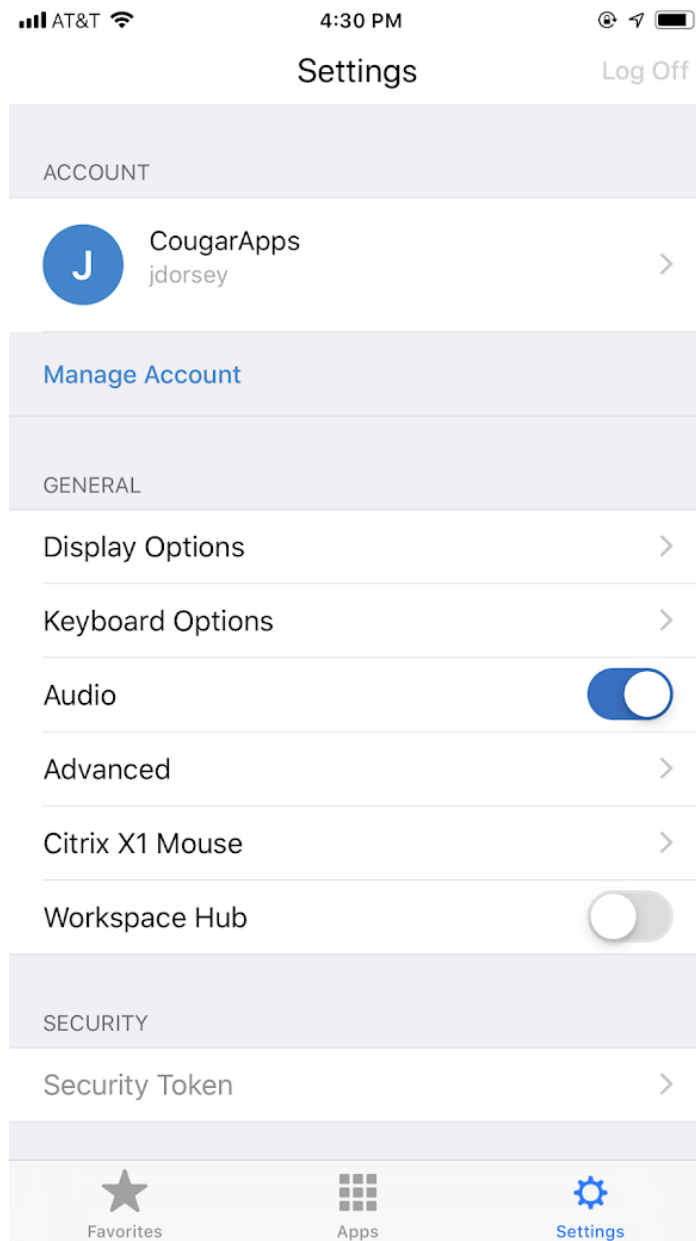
AT&T 4:30 PM

Settings Log Off

ACCOUNT

J CougarApps
jdorsey

Manage Account

GENERAL

Display Options

Keyboard Options

Audio

Advanced

Citrix X1 Mouse

Workspace Hub

SECURITY

Security Token

Favorites Apps Settings